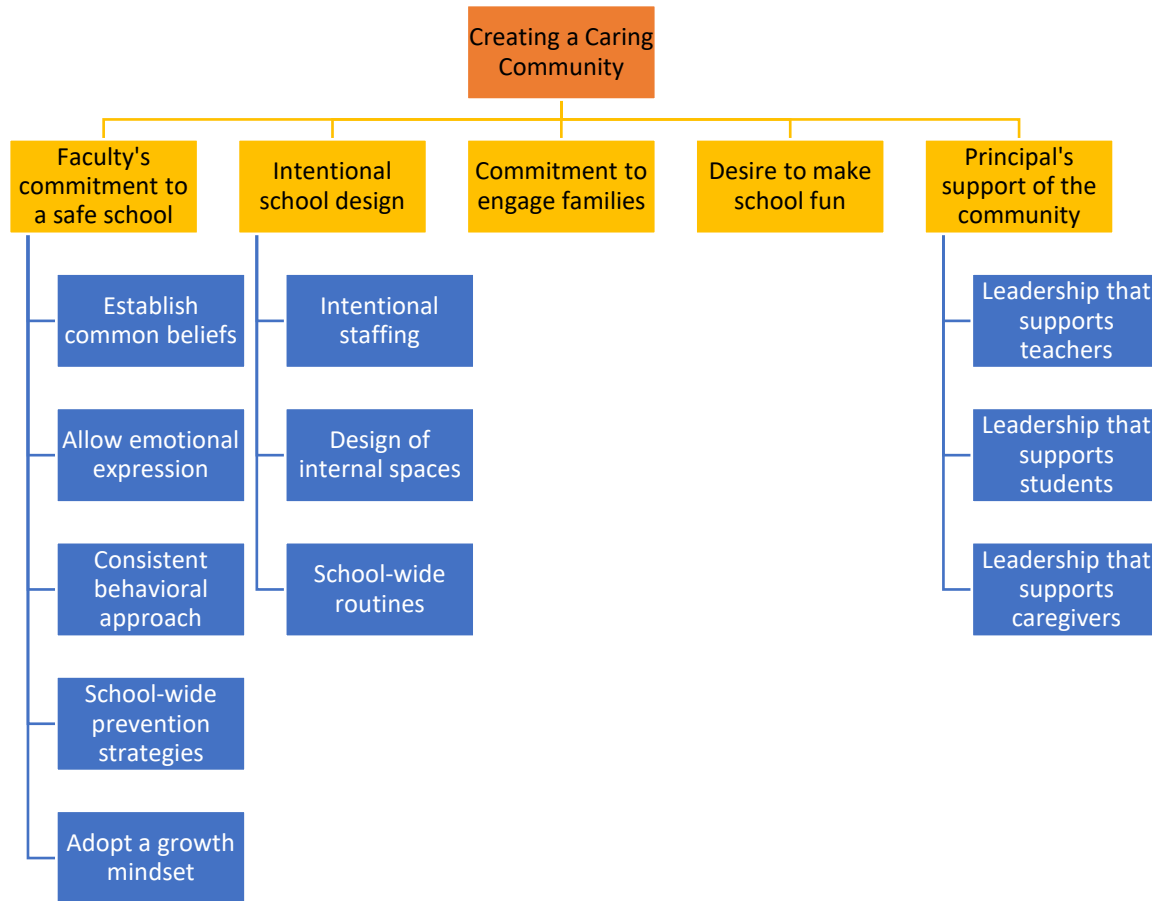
Creating a Caring Community

Faculty's commitment to a safe school

Establish common beliefs

Allow emotional expression

Consistent behavioral approach

School-wide prevention strategies

Adopt a growth mindset

Intentional school design

Intentional staffing

Design of internal spaces

School-wide routines

Commitment to engage families

Desire to make school fun

Principal's support of the community

Leadership that supports teachers

Leadership that supports students

Leadership that supports caregivers